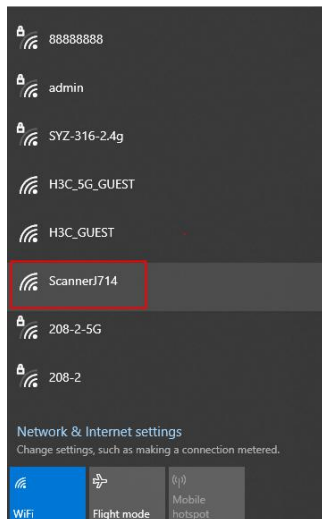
88888888

admin

SYZ-316-2.4g

H3C_5G_GUEST

H3C_GUEST

ScannerJ714

208-2-5G

208-2

Network & Internet settings
Change settings, such as making a connection metered.

WiFi

Flight mode

Mobile hotspot